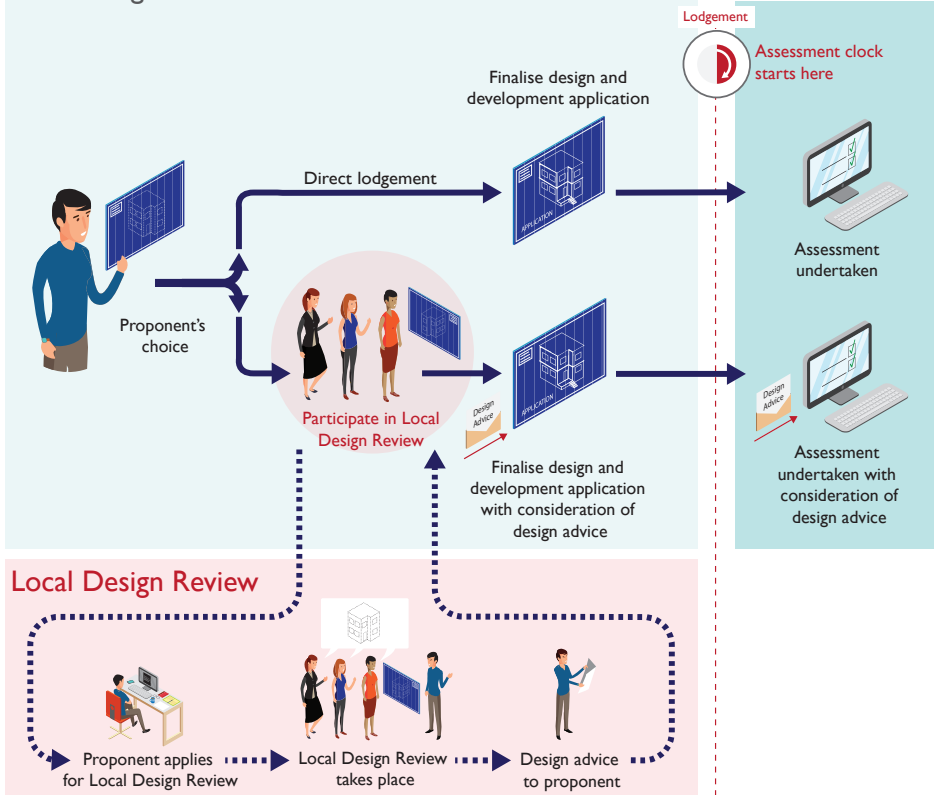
Lodgement

Assessment clock starts here

Finalise design and development application

Direct lodgement

APPLICATION

Assessment undertaken

Proponent's choice

Participate in Local Design Review

APPLICATION

Design Advice

Design Advice

Finalise design and development application with consideration of design advice

Assessment undertaken with consideration of design advice

Local Design Review

Proponent applies for Local Design Review

Local Design Review takes place

Design advice to proponent